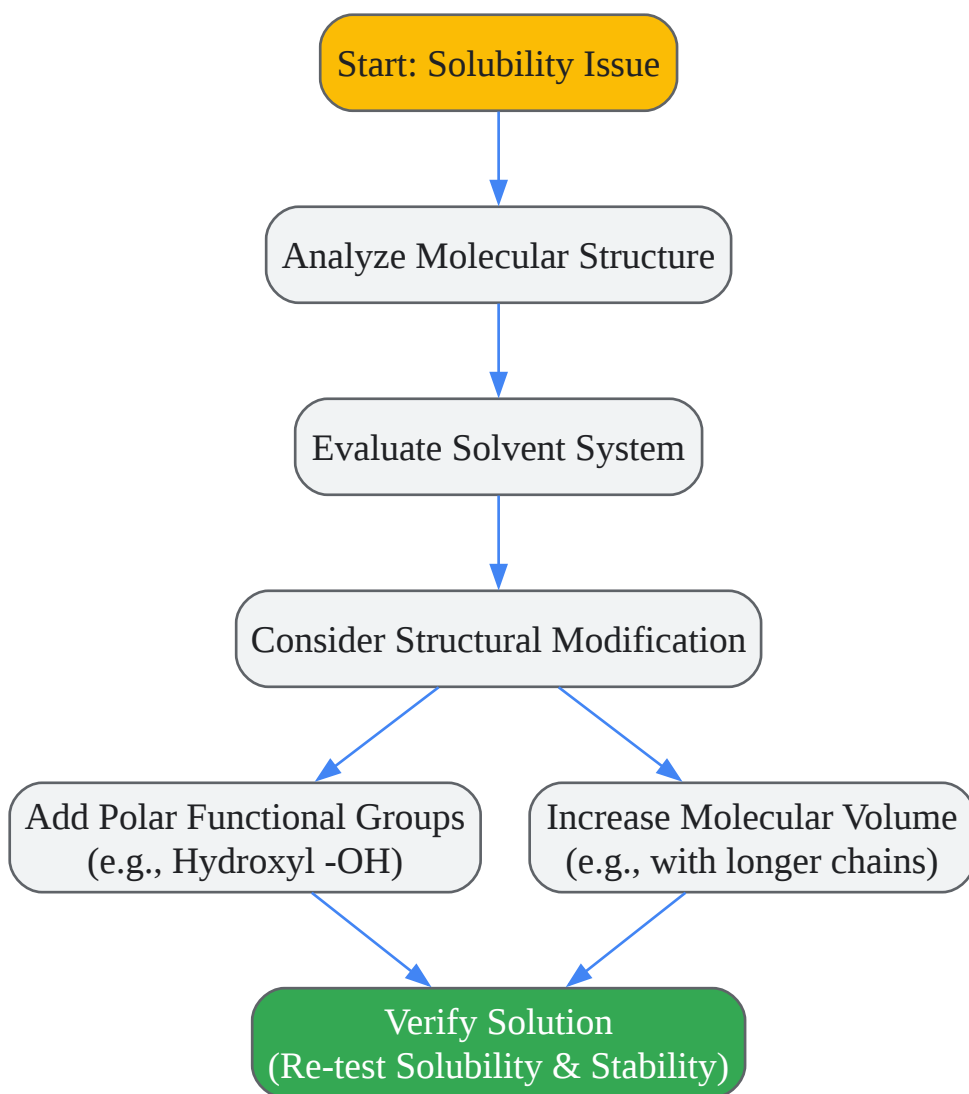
Start: Solubility Issue

Analyze Molecular Structure

Evaluate Solvent System

Consider Structural Modification

Add Polar Functional Groups
(e.g., Hydroxyl -OH)

Increase Molecular Volume
(e.g., with longer chains)

Verify Solution
(Re-test Solubility & Stability)